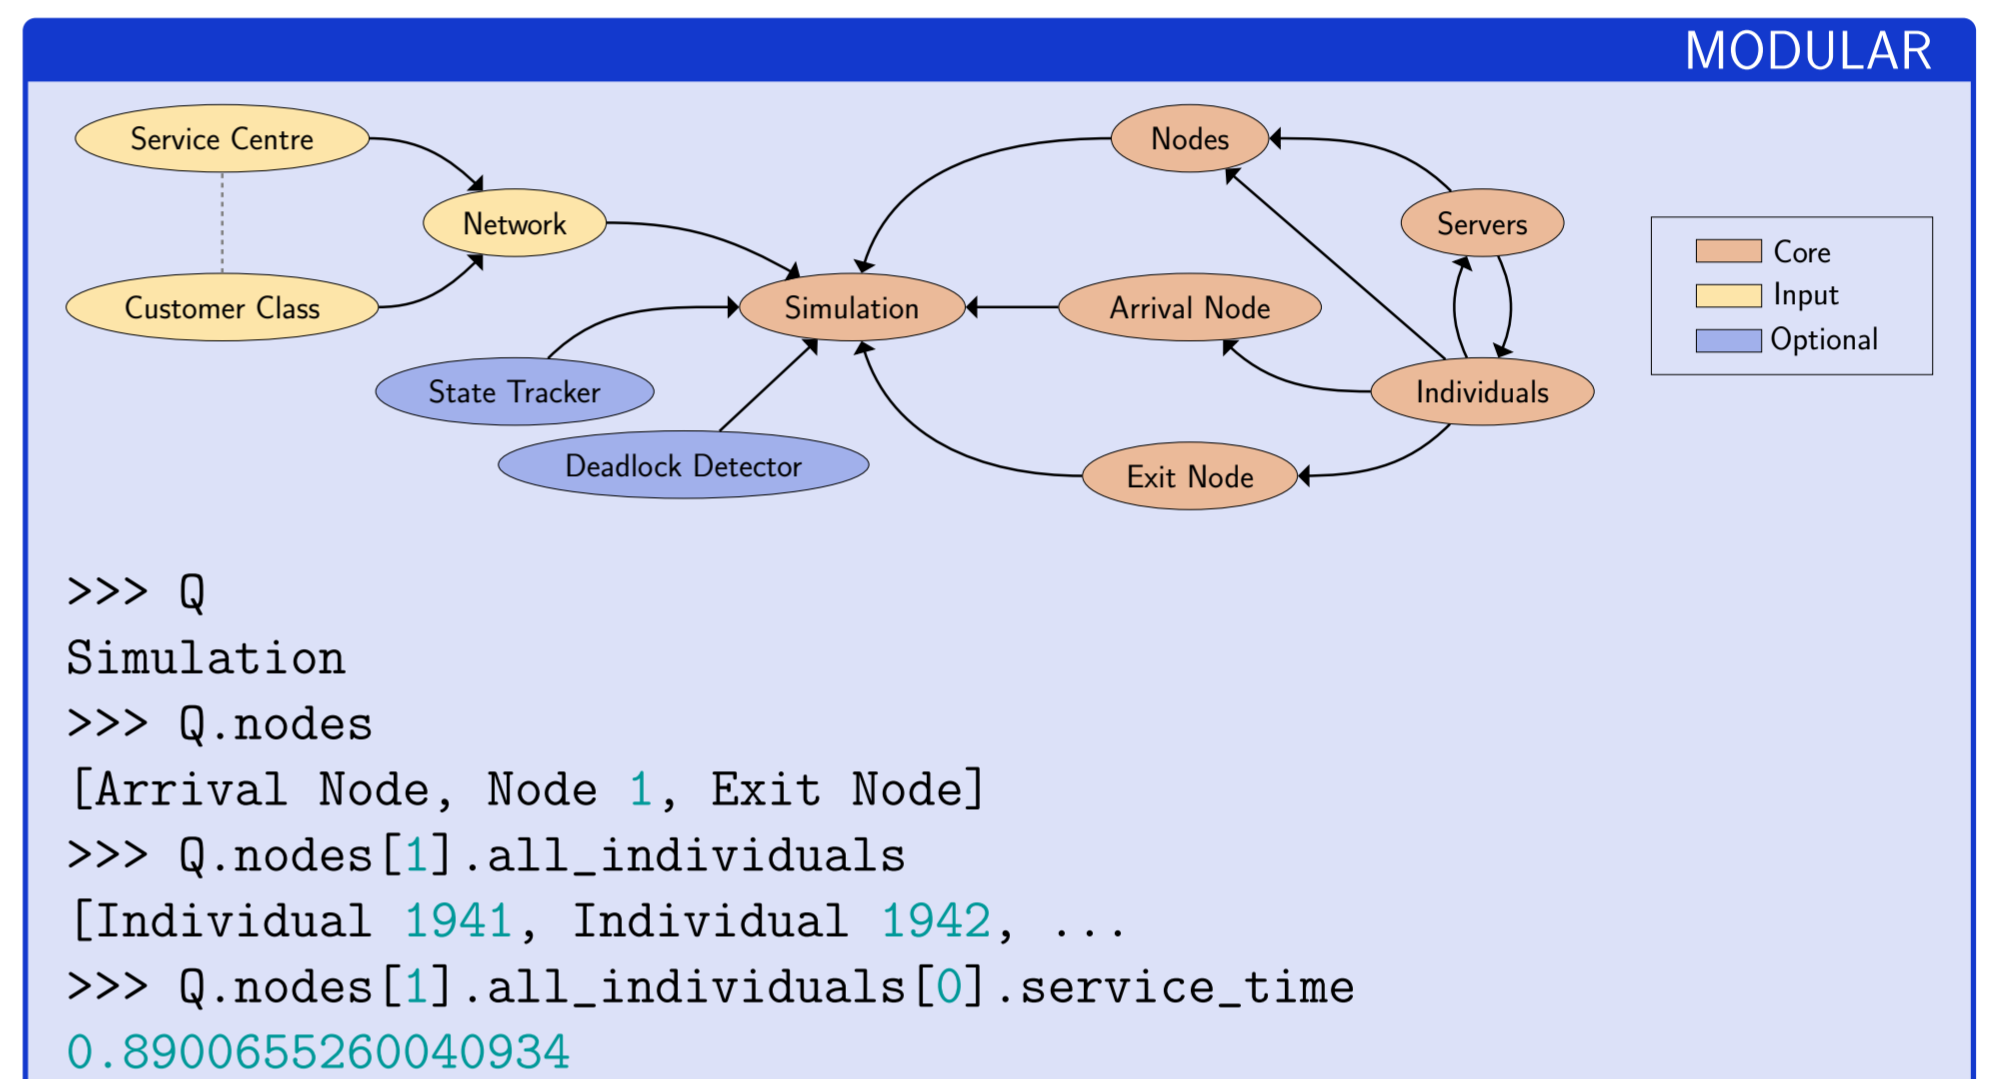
MODULAR

Service Centre

Network

Customer Class

Nodes

Servers

Simulation

Arrival Node

State Tracker

Individuals

Deadlock Detector

Exit Node

Core
Input
Optional

>>> Q
Simulation
>>> Q.nodes
[Arrival Node, Node 1, Exit Node]
>>> Q.nodes[1].all_individuals
[Individual 1941, Individual 1942, ...
>>> Q.nodes[1].all_individuals[0].service_time
0.8900655260040934